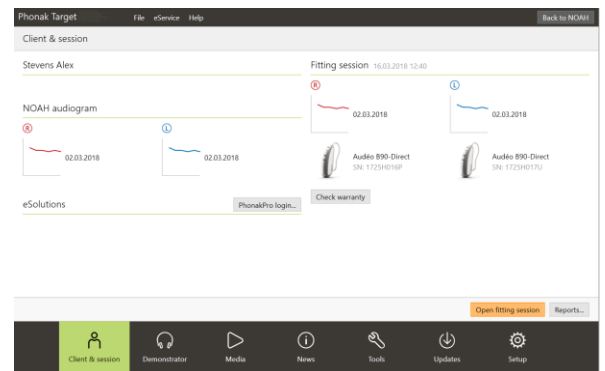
Phonak Target File eService Help Back to NOAH

Client & session

Stevens Alex

NOAH audiogram

R

02.03.2018

L

02.03.2018

eSolutions

PhonakPro login...

Fitting session 16.03.2018 12:40

R

02.03.2018

L

02.03.2018

Audéo B90-Direct
SN: 1725H016P

Audéo B90-Direct
SN: 1725H017U

Check warranty

Open fitting session

Reports...

Client & session

Demonstrator

Media

News

Tools

Updates

Setup